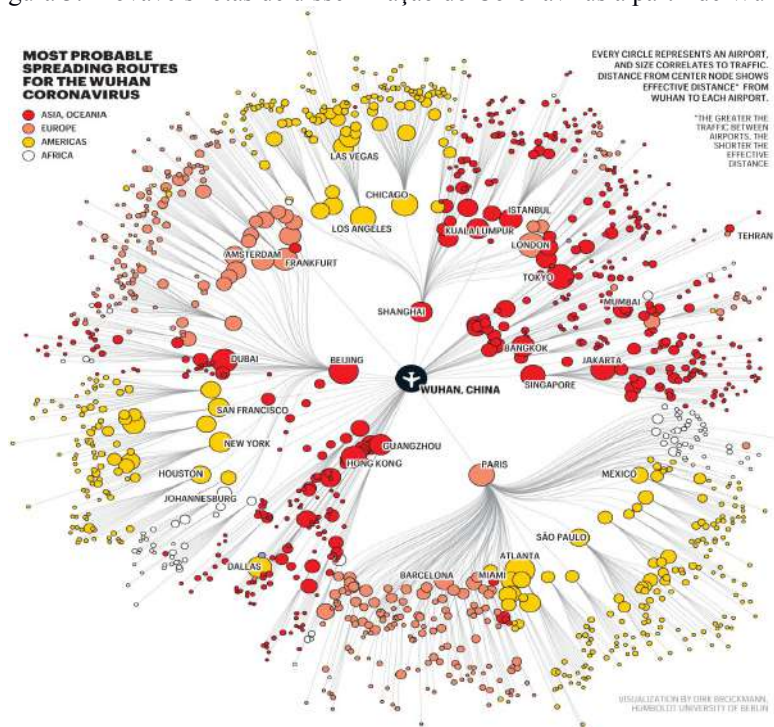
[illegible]

MOST PROBABLE SPREADING ROUTES FOR THE WUHAN CORONAVIRUS

ASIA, OCEANIA
EUROPE
AMERICAS
AFRICA

EVERY CIRCLE REPRESENTS AN AIRPORT, AND SIZE CORRELATES TO TRAFFIC. DISTANCE FROM CENTER NODE SHOWS EFFECTIVE DISTANCE* FROM WUHAN TO EACH AIRPORT.

*THE GREATER THE TRAFFIC BETWEEN AIRPORTS, THE SHORTER THE EFFECTIVE DISTANCE

LAS VEGAS
CHICAGO
LOS ANGELES
ISTANBUL
KUALA LUMPUR
LONDON
TEHRAN
AMSTERDAM
FRANKFURT
TOKYO
SHANGHAI
MUMBAI
DUBAI
BEIJING
BANGKOK
JAKARTA
WUHAN, CHINA
SINGAPORE
SAN FRANCISCO
NEW YORK
GUANGZHOU
HONG KONG
PARIS
HOUSTON
MEXICO
JOHANNESBURG
SÃO PAULO
DALLAS
ATLANTA
BARCELONA
MIAMI

VISUALIZATION BY DIRK BROCKMANN, HUMBOLDT UNIVERSITY OF BERLIN